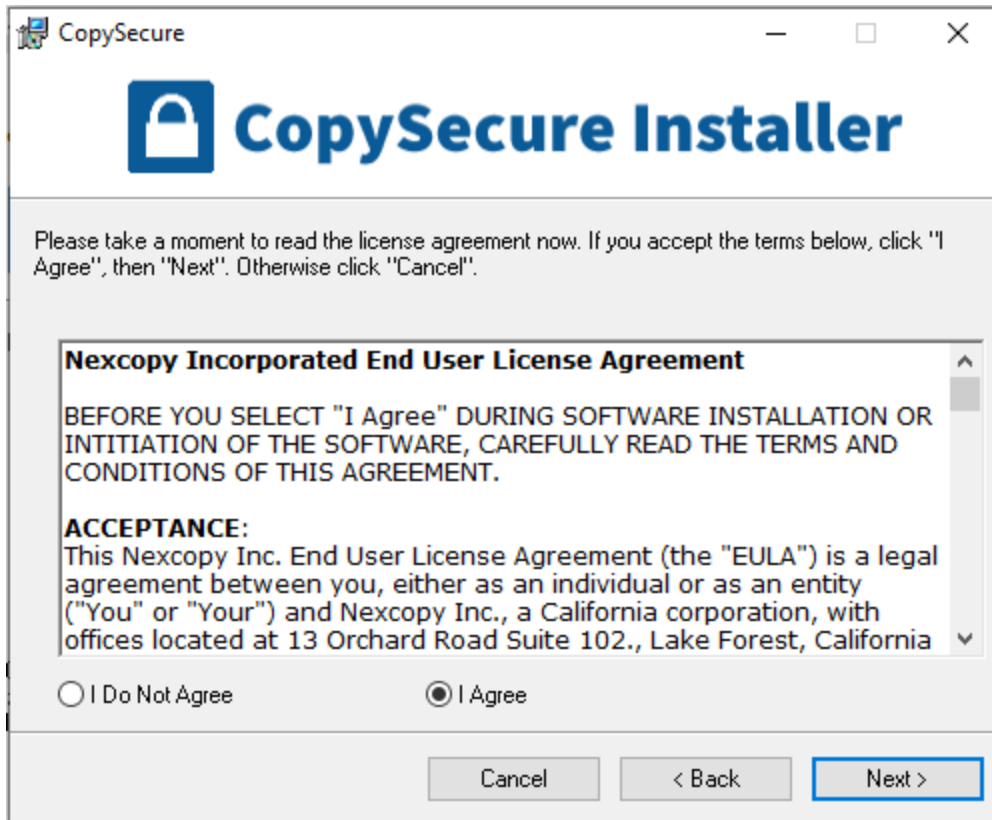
CopySecure

CopySecure Installer

Please take a moment to read the license agreement now. If you accept the terms below, click "I Agree", then "Next". Otherwise click "Cancel".

Nexcopy Incorporated End User License Agreement

BEFORE YOU SELECT "I Agree" DURING SOFTWARE INSTALLATION OR INTITIATION OF THE SOFTWARE, CAREFULLY READ THE TERMS AND CONDITIONS OF THIS AGREEMENT.

ACCEPTANCE:
This Nexcopy Inc. End User License Agreement (the "EULA") is a legal agreement between you, either as an individual or as an entity ("You" or "Your") and Nexcopy Inc., a California corporation, with offices located at 13 Orchard Road Suite 102., Lake Forest, California

I Do Not Agree

I Agree

Cancel

< Back

Next >